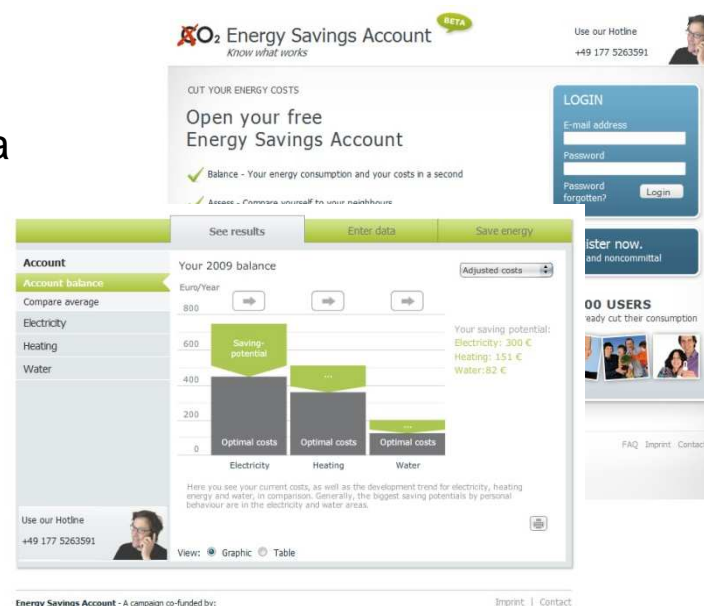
CO₂ Energy Savings Account
Know what works
BETA

Use our Hotline
+49 177 5263591

CUT YOUR ENERGY COSTS

Open your free Energy Savings Account

Balance - Your energy consumption and your costs in a second

Assess - Compare yourself to your neighbours

LOGIN
E-mail address
Password
Password forgotten?
Login

ister now.
and noncommittal

00 USERS
eady cut their consumption

FAQ Imprint Contac

a

See results
Enter data
Save energy

Account
Account balance
Compare average
Electricity
Heating
Water

Your 2009 balance
Adjusted costs

Euro/Year
800
600
400
200
0

Saving-potential
...
...
Optimal costs
Optimal costs
Optimal costs
Electricity
Heating
Water

Your saving potential:
Electricity: 300 €
Heating: 151 €
Water:82 €

Here you see your current costs, as well as the development trend for electricity, heating energy and water, in comparison. Generally, the biggest saving potentials by personal behaviour are in the electricity and water areas.

Use our Hotline
+49 177 5263591

View: Graphic Table

Energy Savings Account - A campaign co-funded by:
Imprint | Contact